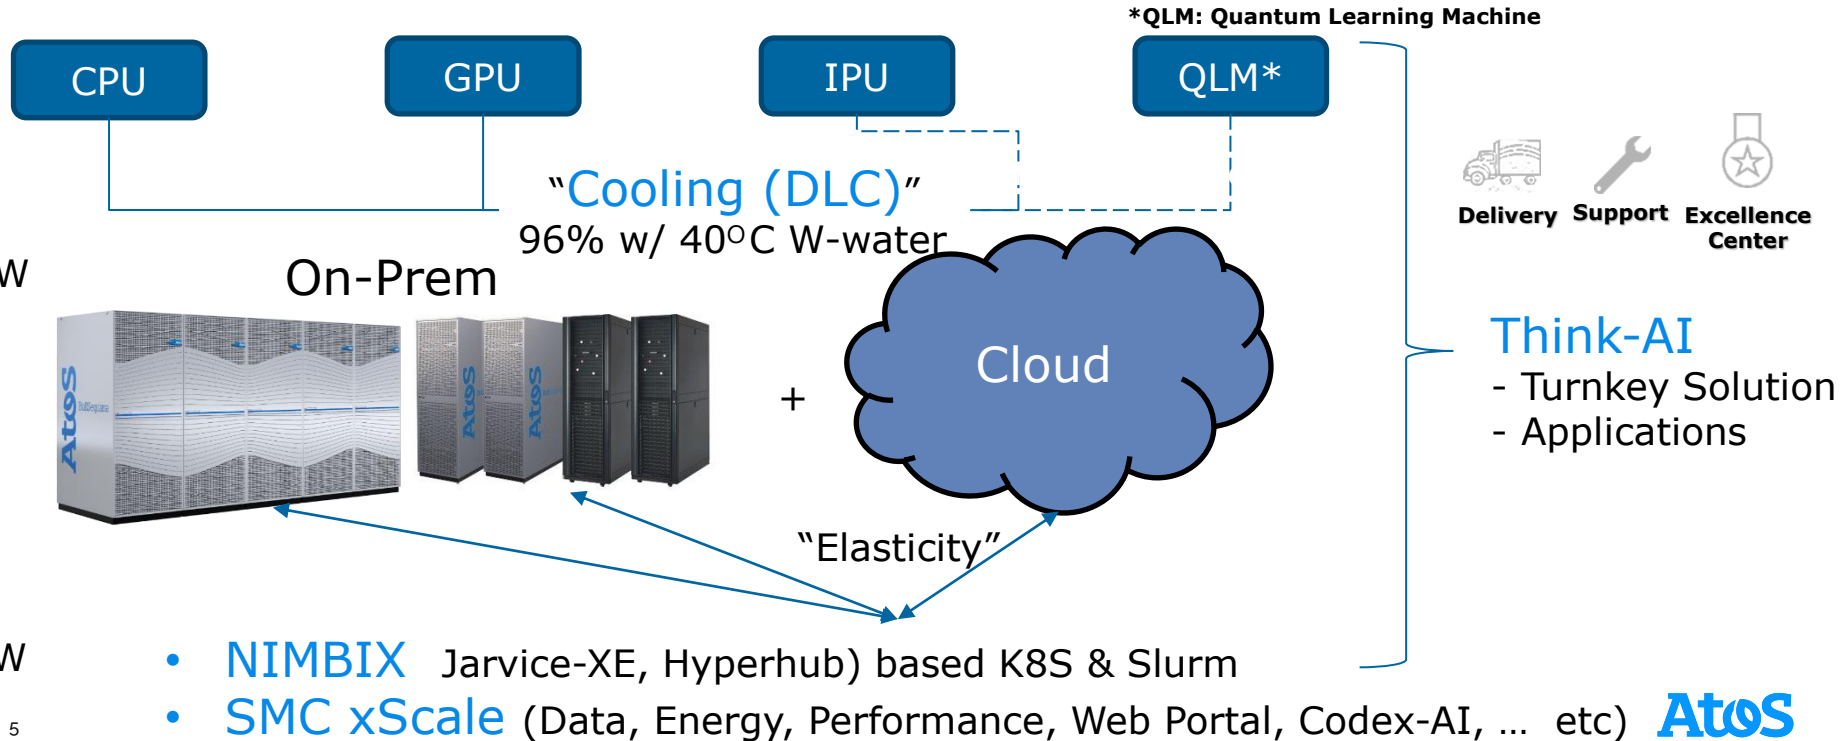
*QLM: Quantum Learning Machine

CPU

GPU

IPU

QLM*

“Cooling (DLC)”
96% w/ 40°C W-water

Delivery Support Excellence Center

W

On-Prem

Atos

Atos

Atos

+

Cloud

Think-AI
- Turnkey Solution
- Applications

“Elasticity”

W

• NIMBIX Jarvice-XE, Hyperhub) based K8S & Slurm

• SMC xScale (Data, Energy, Performance, Web Portal, Codex-AI, … etc)

5

Atos